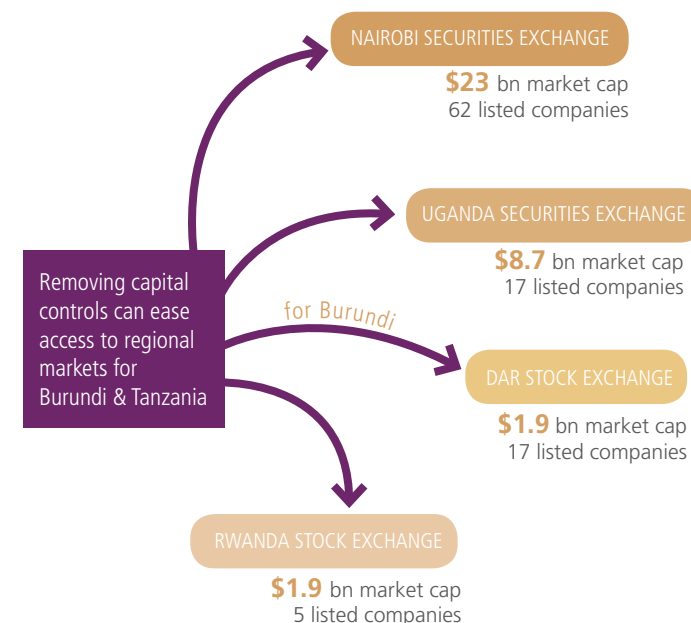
NAIROBI SECURITIES EXCHANGE
$23 bn market cap
62 listed companies

UGANDA SECURITIES EXCHANGE
$8.7 bn market cap
17 listed companies

Removing capital controls can ease access to regional markets for Burundi & Tanzania

for Burundi

DAR STOCK EXCHANGE
$1.9 bn market cap
17 listed companies

RWANDA STOCK EXCHANGE
$1.9 bn market cap
5 listed companies